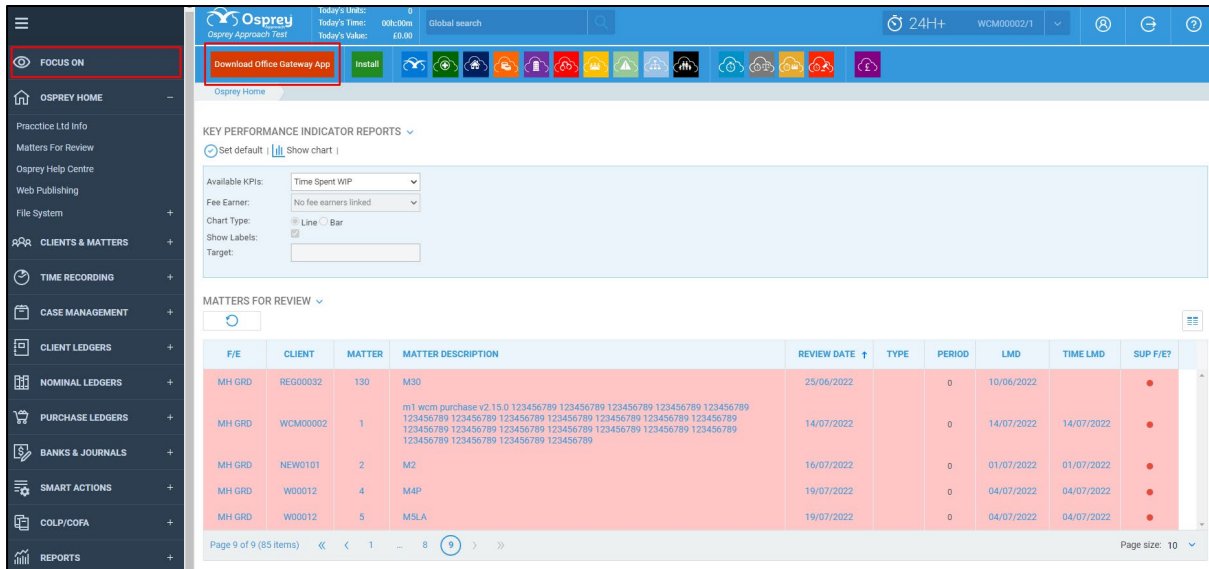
Osprey
Osprey Approach Test
Today's Units: 0
Today's Time: 00h:00m
Today's Value: £0.00
Global search
24H+
WCM00002/1

FOCUS ON
OSPREY HOME −
Pracctice Ltd Info
Matters For Review
Osprey Help Centre
Web Publishing
File System +
CLIENTS & MATTERS +
TIME RECORDING +
CASE MANAGEMENT +
CLIENT LEDGERS +
NOMINAL LEDGERS +
PURCHASE LEDGERS +
BANKS & JOURNALS +
SMART ACTIONS +
COLP/COFA +
REPORTS +

Download Office Gateway App
Install

Osprey Home

KEY PERFORMANCE INDICATOR REPORTS
Set default | Show chart |

Available KPIs: Time Spent WIP
Fee Earner: No fee earners linked
Chart Type: Line Bar
Show Labels:
Target:

MATTERS FOR REVIEW

| F/E | CLIENT | MATTER | MATTER DESCRIPTION | REVIEW DATE ↑ | TYPE | PERIOD | LMD | TIME LMD | SUP F/E? |
|---|---|---|---|---|---|---|---|---|---|
| MH GRD | REG00032 | 130 | M30 | 25/06/2022 | | 0 | 10/06/2022 | | ● |
| MH GRD | WCM00002 | 1 | m1 wcm purchase v2.15.0 123456789 123456789 123456789 123456789 123456789 123456789 123456789 123456789 123456789 123456789 123456789 123456789 123456789 123456789 123456789 123456789 123456789 123456789 123456789 123456789 123456789 123456789 123456789 | 14/07/2022 | | 0 | 14/07/2022 | 14/07/2022 | ● |
| MH GRD | NEW0101 | 2 | M2 | 16/07/2022 | | 0 | 01/07/2022 | 01/07/2022 | ● |
| MH GRD | W00012 | 4 | M4P | 19/07/2022 | | 0 | 04/07/2022 | 04/07/2022 | ● |
| MH GRD | W00012 | 5 | M5LA | 19/07/2022 | | 0 | 04/07/2022 | 04/07/2022 | ● |

Page 9 of 9 (85 items) « ‹ 1 ... 8 9 › »
Page size: 10